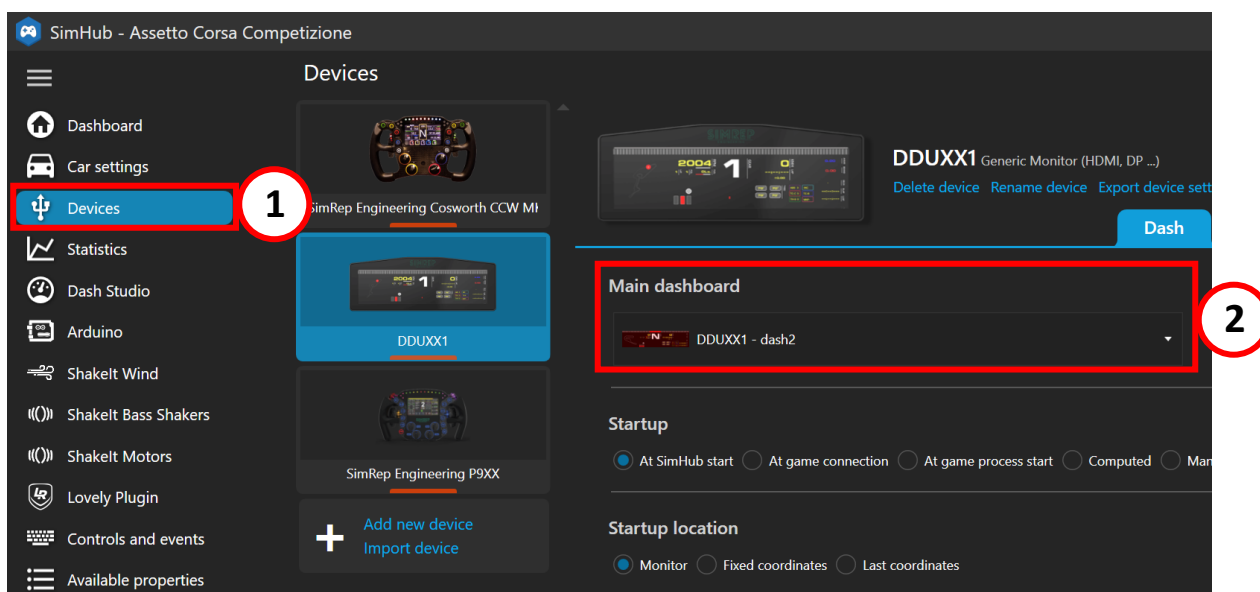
SimHub - Assetto Corsa Competizione

Dashboard
Car settings
Devices
Statistics
Dash Studio
Arduino
ShakeIt Wind
ShakeIt Bass Shakers
ShakeIt Motors
Lovely Plugin
Controls and events
Available properties

1

Devices

SimRep Engineering Cosworth CCW MI

DDUXX1

SimRep Engineering P9XX

Add new device
Import device

DDUXX1 Generic Monitor (HDMI, DP ...)
Delete device Rename device Export device sett

Dash

Main dashboard

DDUXX1 - dash2

2

Startup

At SimHub start At game connection At game process start Computed Man

Startup location

Monitor Fixed coordinates Last coordinates